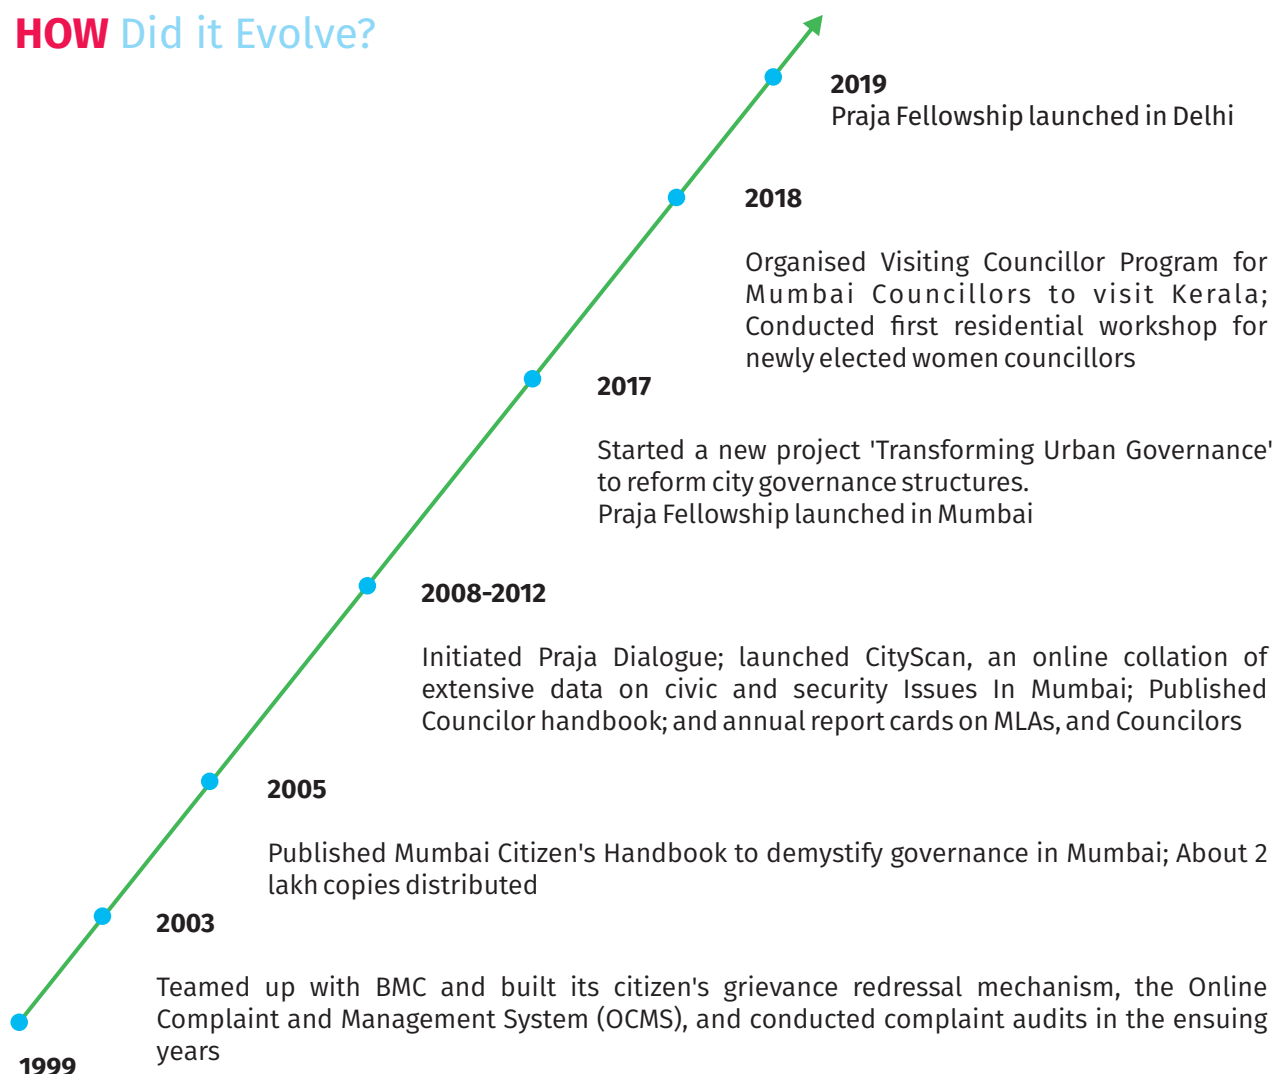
HOW Did it Evolve?

2019
Praja Fellowship launched in Delhi

2018

Organised Visiting Councillor Program for Mumbai Councillors to visit Kerala; Conducted first residential workshop for newly elected women councillors

2017

Started a new project 'Transforming Urban Governance' to reform city governance structures.
Praja Fellowship launched in Mumbai

2008-2012

Initiated Praja Dialogue; launched CityScan, an online collation of extensive data on civic and security Issues In Mumbai; Published Councilor handbook; and annual report cards on MLAs, and Councilors

2005

Published Mumbai Citizen's Handbook to demystify governance in Mumbai; About 2 lakh copies distributed

2003

Teamed up with BMC and built its citizen's grievance redressal mechanism, the Online Complaint and Management System (OCMS), and conducted complaint audits in the ensuing years

1999